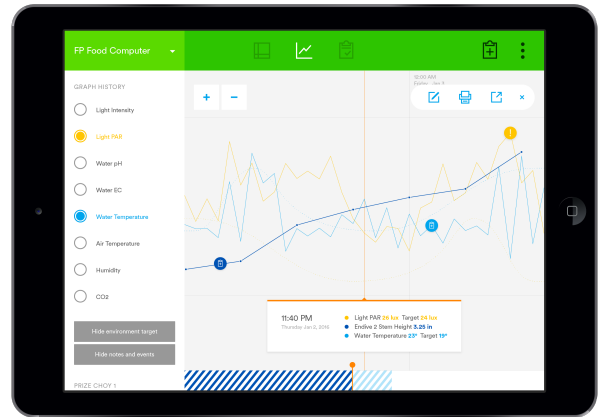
FP Food Computer

GRAPH HISTORY

Light Intensity

Light PAR

Water pH

Water EC

Water Temperature

Air Temperature

Humidity

CO2

Hide environment target

Hide notes and events

PRIZE CHOY 1

+ −

×

12:00 AM
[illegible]

11:40 PM
Thursday Jan 2, 2016

Light PAR 26 lux Target 24 lux
Endive 2 Stem Height 3.25 in
Water Temperature 23° Target 19°